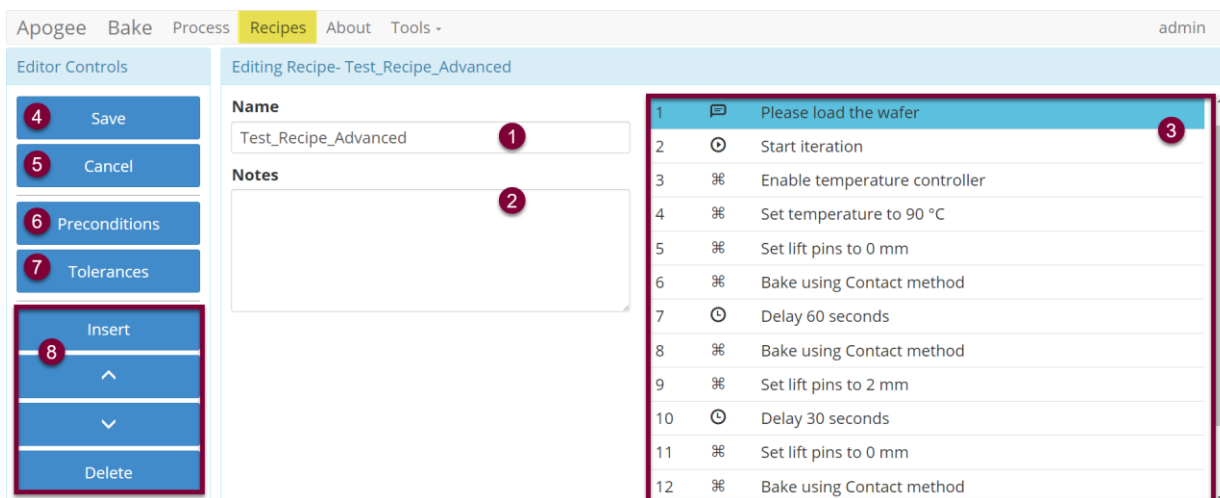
Apogee Bake Process Recipes About Tools ▾ admin

Editor Controls

Editing Recipe- Test_Recipe_Advanced

4 Save

5 Cancel

6 Preconditions

7 Tolerances

Insert

8

^

v

Delete

Name

Test_Recipe_Advanced 1

Notes

2

3

| | | |
|---|---|---|
| 1 | | Please load the wafer |
| 2 | | Start iteration |
| 3 | ⌘ | Enable temperature controller |
| 4 | ⌘ | Set temperature to 90 °C |
| 5 | ⌘ | Set lift pins to 0 mm |
| 6 | ⌘ | Bake using Contact method |
| 7 | | Delay 60 seconds |
| 8 | ⌘ | Bake using Contact method |
| 9 | ⌘ | Set lift pins to 2 mm |
| 10 | | Delay 30 seconds |
| 11 | ⌘ | Set lift pins to 0 mm |
| 12 | ⌘ | Bake using Contact method |